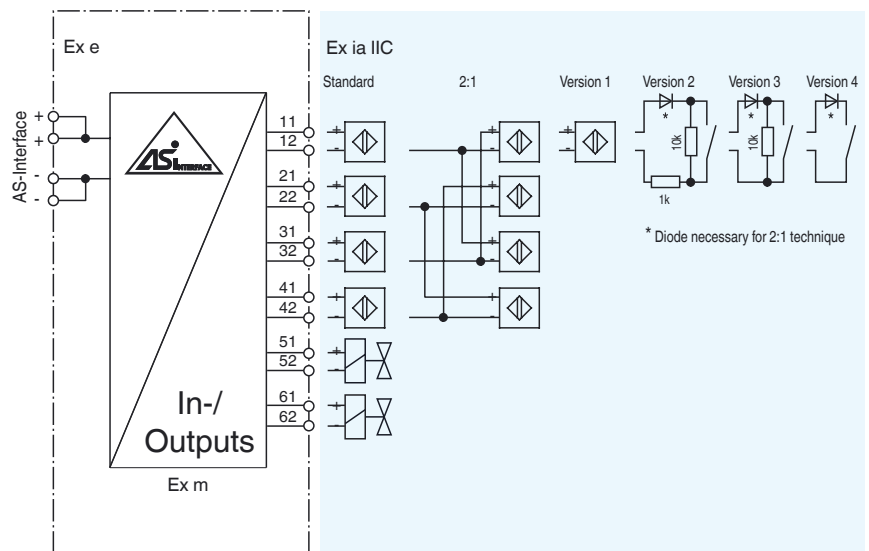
Ex e

Ex ia IIC

AS-Interface
+
+
-
-

ASi INTERFACE

In-/
Outputs

Ex m

11
12
21
22
31
32
41
42
51
52
61
62

Standard

2:1

Version 1

Version 2

Version 3

Version 4

+
-

10k
1k
*

* Diode necessary for 2:1 technique